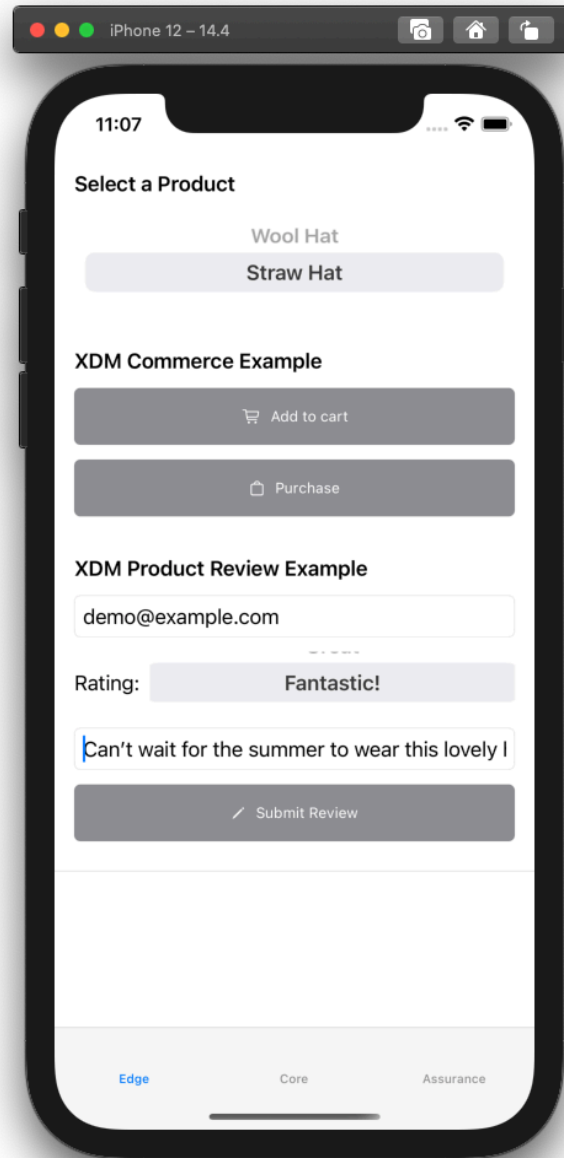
iPhone 12 – 14.4

11:07

Select a Product

Wool Hat

Straw Hat

XDM Commerce Example

Add to cart

Purchase

XDM Product Review Example

demo@example.com

Rating: Fantastic!

Can't wait for the summer to wear this lovely l

Submit Review

Edge

Core

Assurance